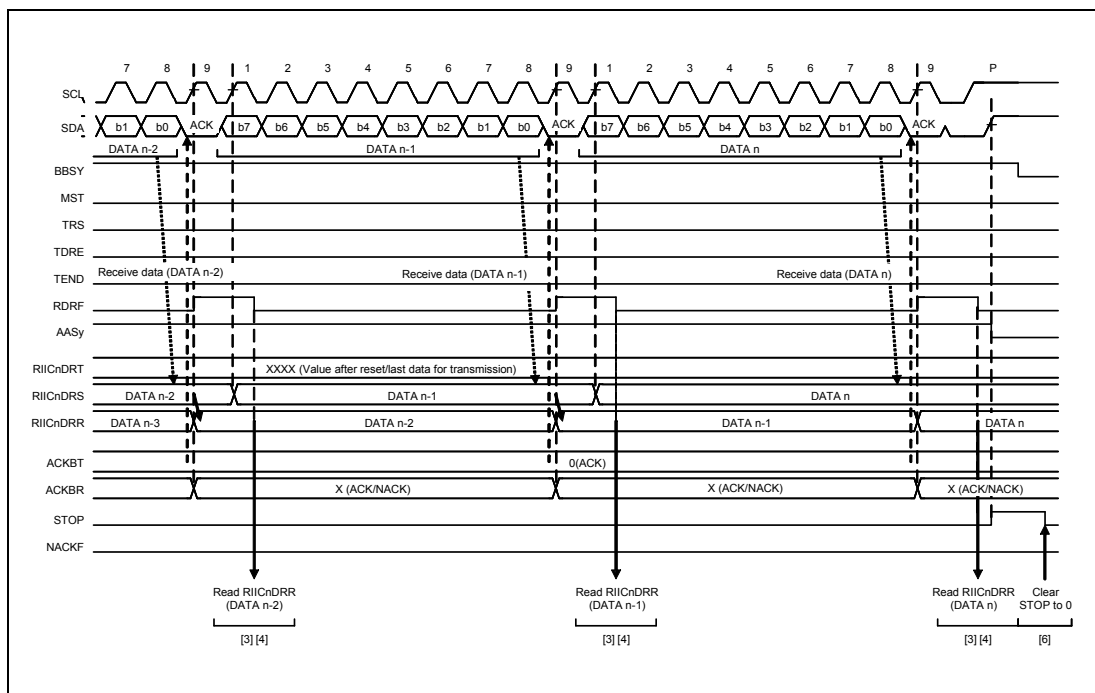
7 8 9 1 2 3 4 5 6 7 8 9 1 2 3 4 5 6 7 8 9 P

SCL

SDA b1 b0 ACK b7 b6 b5 b4 b3 b2 b1 b0 ACK b7 b6 b5 b4 b3 b2 b1 b0 ACK

DATA n-2 DATA n-1 DATA n

BBSY

MST

TRS

TDRE

TEND Receive data (DATA n-2) Receive data (DATA n-1) Receive data (DATA n)

RDRF

AASy

RIICnDRT XXXX (Value after reset/last data for transmission)

RIICnDRS DATA n-2 DATA n-1 DATA n

RIICnDRR DATA n-3 DATA n-2 DATA n-1 DATA n

ACKBT 0(ACK)

ACKBR X (ACK/NACK) X (ACK/NACK) X (ACK/NACK)

STOP

NACKF

Read RIICnDRR (DATA n-2)

[3] [4]

Read RIICnDRR (DATA n-1)

[3] [4]

Read RIICnDRR (DATA n)

[3] [4]

Clear STOP to 0

[6]